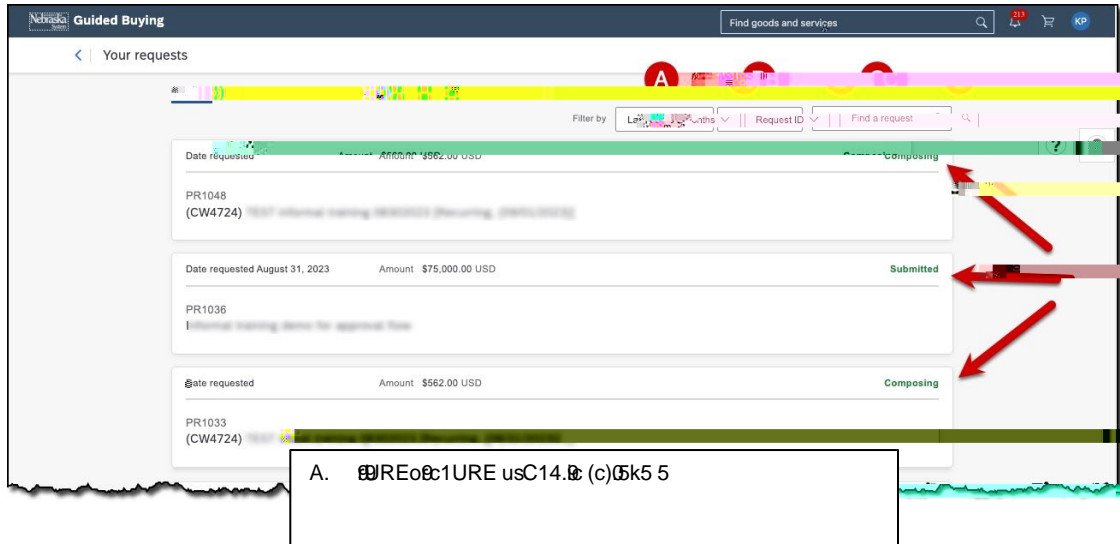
Nebraska Guided Buying

Find goods and services

213

KP

Your requests

A

Filter by

Request ID

Find a request

Date requested

Amount $562.00 USD

Composing

PR1048

(CW4724)

Date requested August 31, 2023

Amount $75,000.00 USD

Submitted

PR1036

Date requested

Amount $562.00 USD

Composing

PR1033

(CW4724)

A. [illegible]